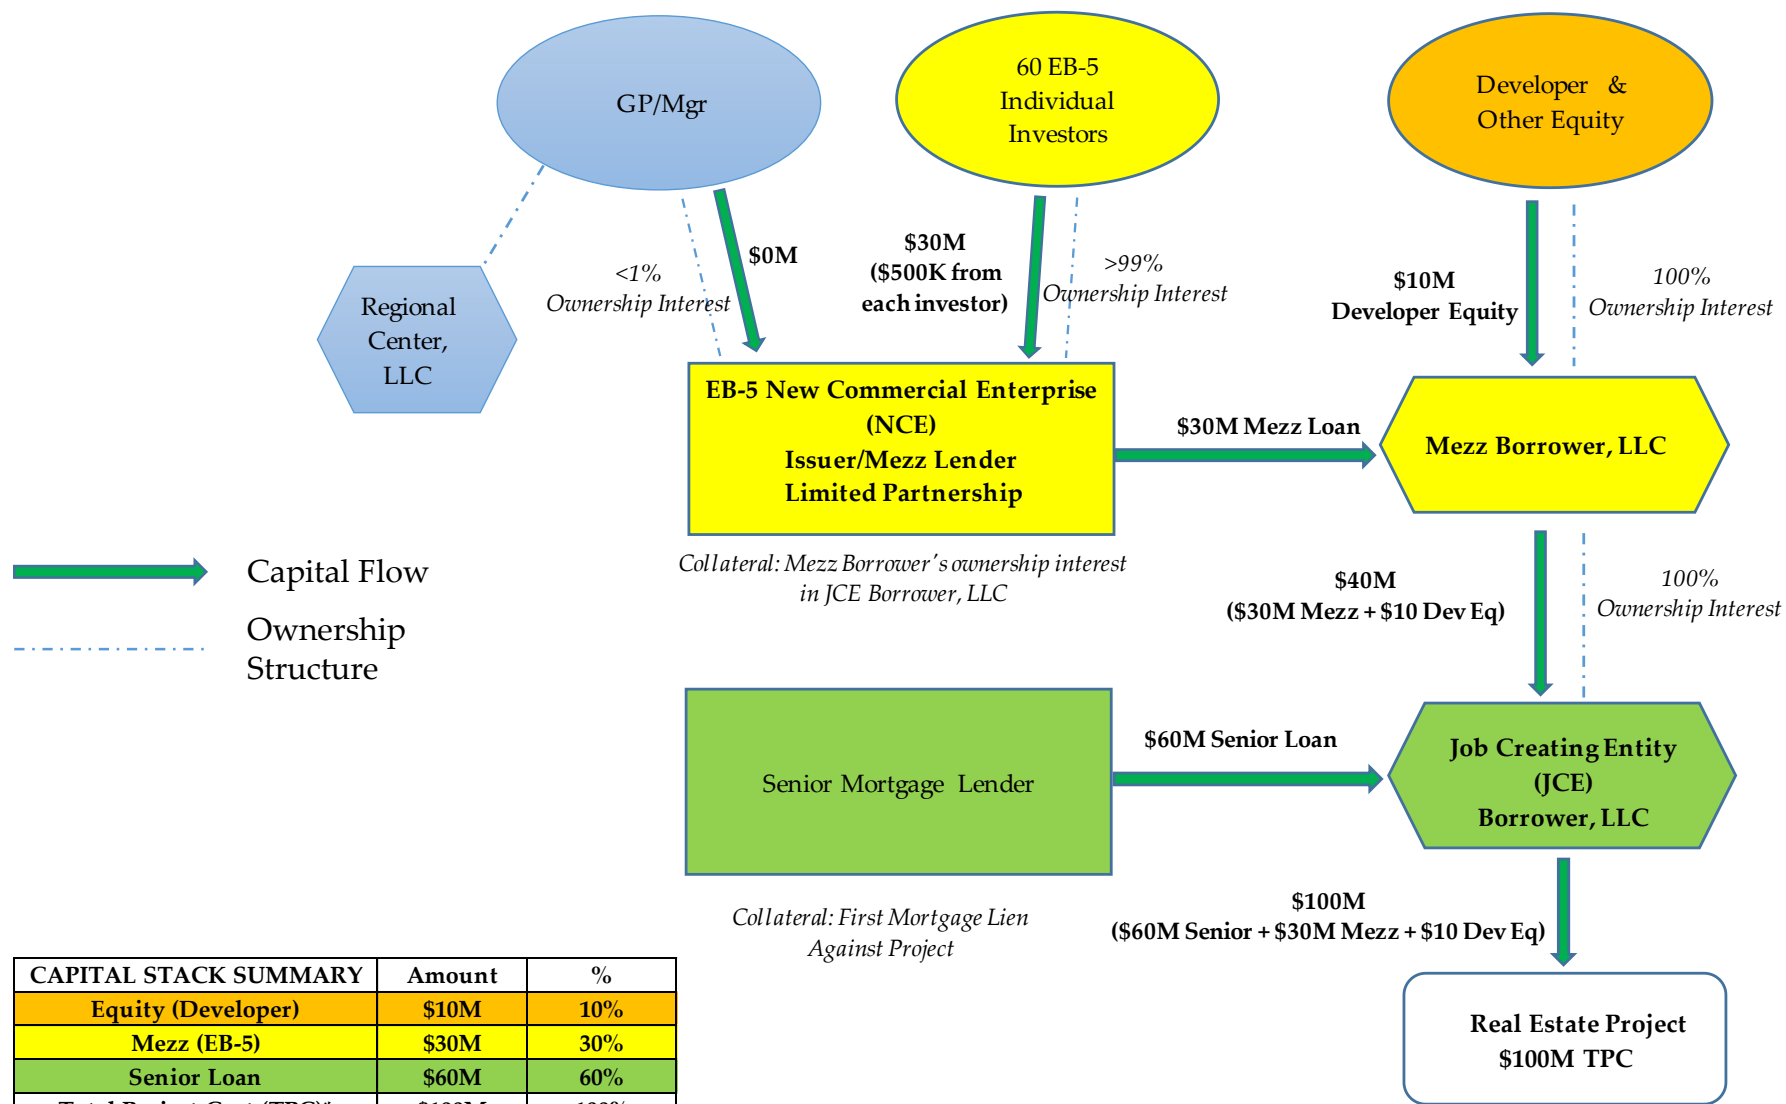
GP/Mgr

60 EB-5 Individual Investors

Developer & Other Equity

Regional Center, LLC

<1% Ownership Interest

$0M

$30M ($500K from each investor)

>99% Ownership Interest

$10M Developer Equity

100% Ownership Interest

EB-5 New Commercial Enterprise (NCE) Issuer/Mezz Lender Limited Partnership

$30M Mezz Loan

Mezz Borrower, LLC

Collateral: Mezz Borrower's ownership interest in JCE Borrower, LLC

$40M ($30M Mezz + $10 Dev Eq)

100% Ownership Interest

Capital Flow

Ownership Structure

Senior Mortgage Lender

$60M Senior Loan

Job Creating Entity (JCE) Borrower, LLC

Collateral: First Mortgage Lien Against Project

$100M ($60M Senior + $30M Mezz + $10 Dev Eq)

Real Estate Project $100M TPC

| CAPITAL STACK SUMMARY | Amount | % |
|---|---|---|
| Equity (Developer) | $10M | 10% |
| Mezz (EB-5) | $30M | 30% |
| Senior Loan | $60M | 60% |
| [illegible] | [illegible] | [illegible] |